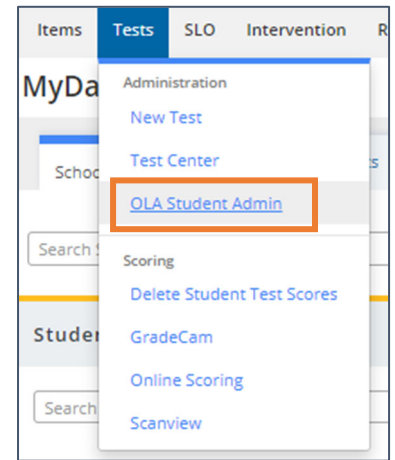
Items Tests SLO Intervention R

MyDa

Schoo

s

Search S

Studer

Search

Administration

New Test

Test Center

OLA Student Admin

Scoring

Delete Student Test Scores

GradeCam

Online Scoring

Scanview